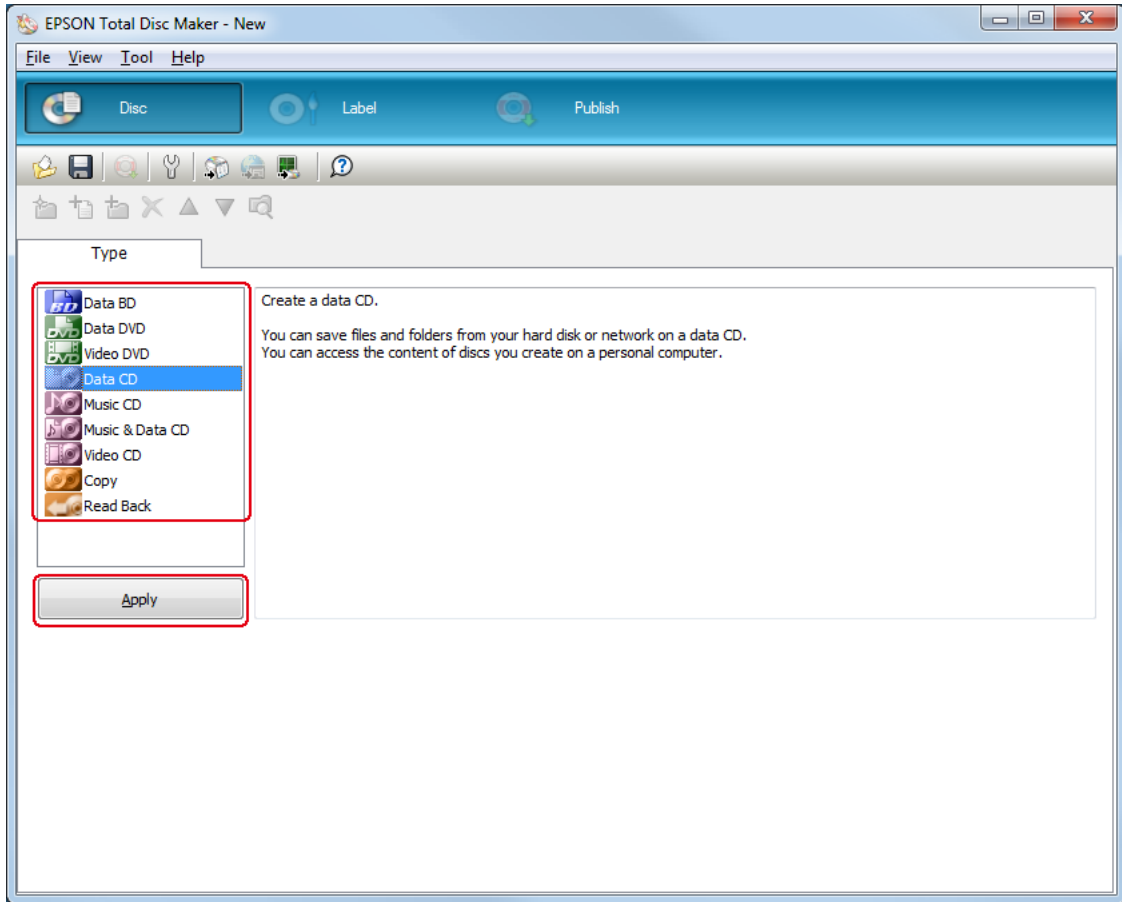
EPSON Total Disc Maker - New

File View Tool Help

Disc
Label
Publish

Type

Data BD
Data DVD
Video DVD
Data CD
Music CD
Music & Data CD
Video CD
Copy
Read Back

Apply

Create a data CD.

You can save files and folders from your hard disk or network on a data CD.
You can access the content of discs you create on a personal computer.